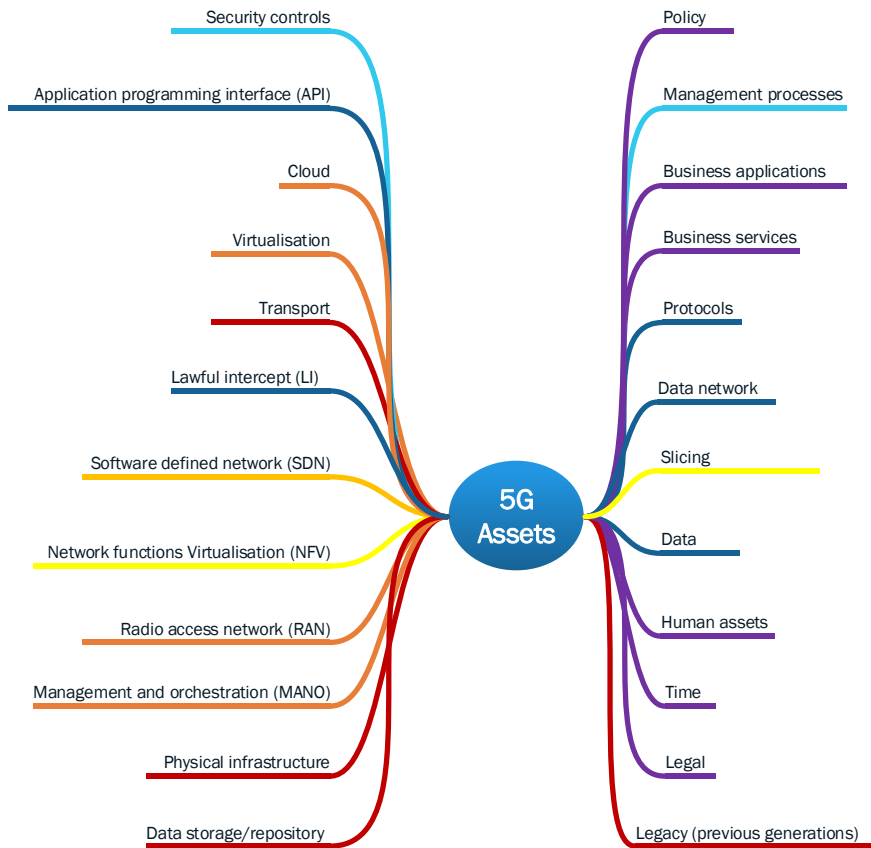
5G Assets

Security controls
Application programming interface (API)
Cloud
Virtualisation
Transport
Lawful intercept (LI)
Software defined network (SDN)
Network functions Virtualisation (NFV)
Radio access network (RAN)
Management and orchestration (MANO)
Physical infrastructure
Data storage/repository

Policy
Management processes
Business applications
Business services
Protocols
Data network
Slicing
Data
Human assets
Time
Legal
Legacy (previous generations)